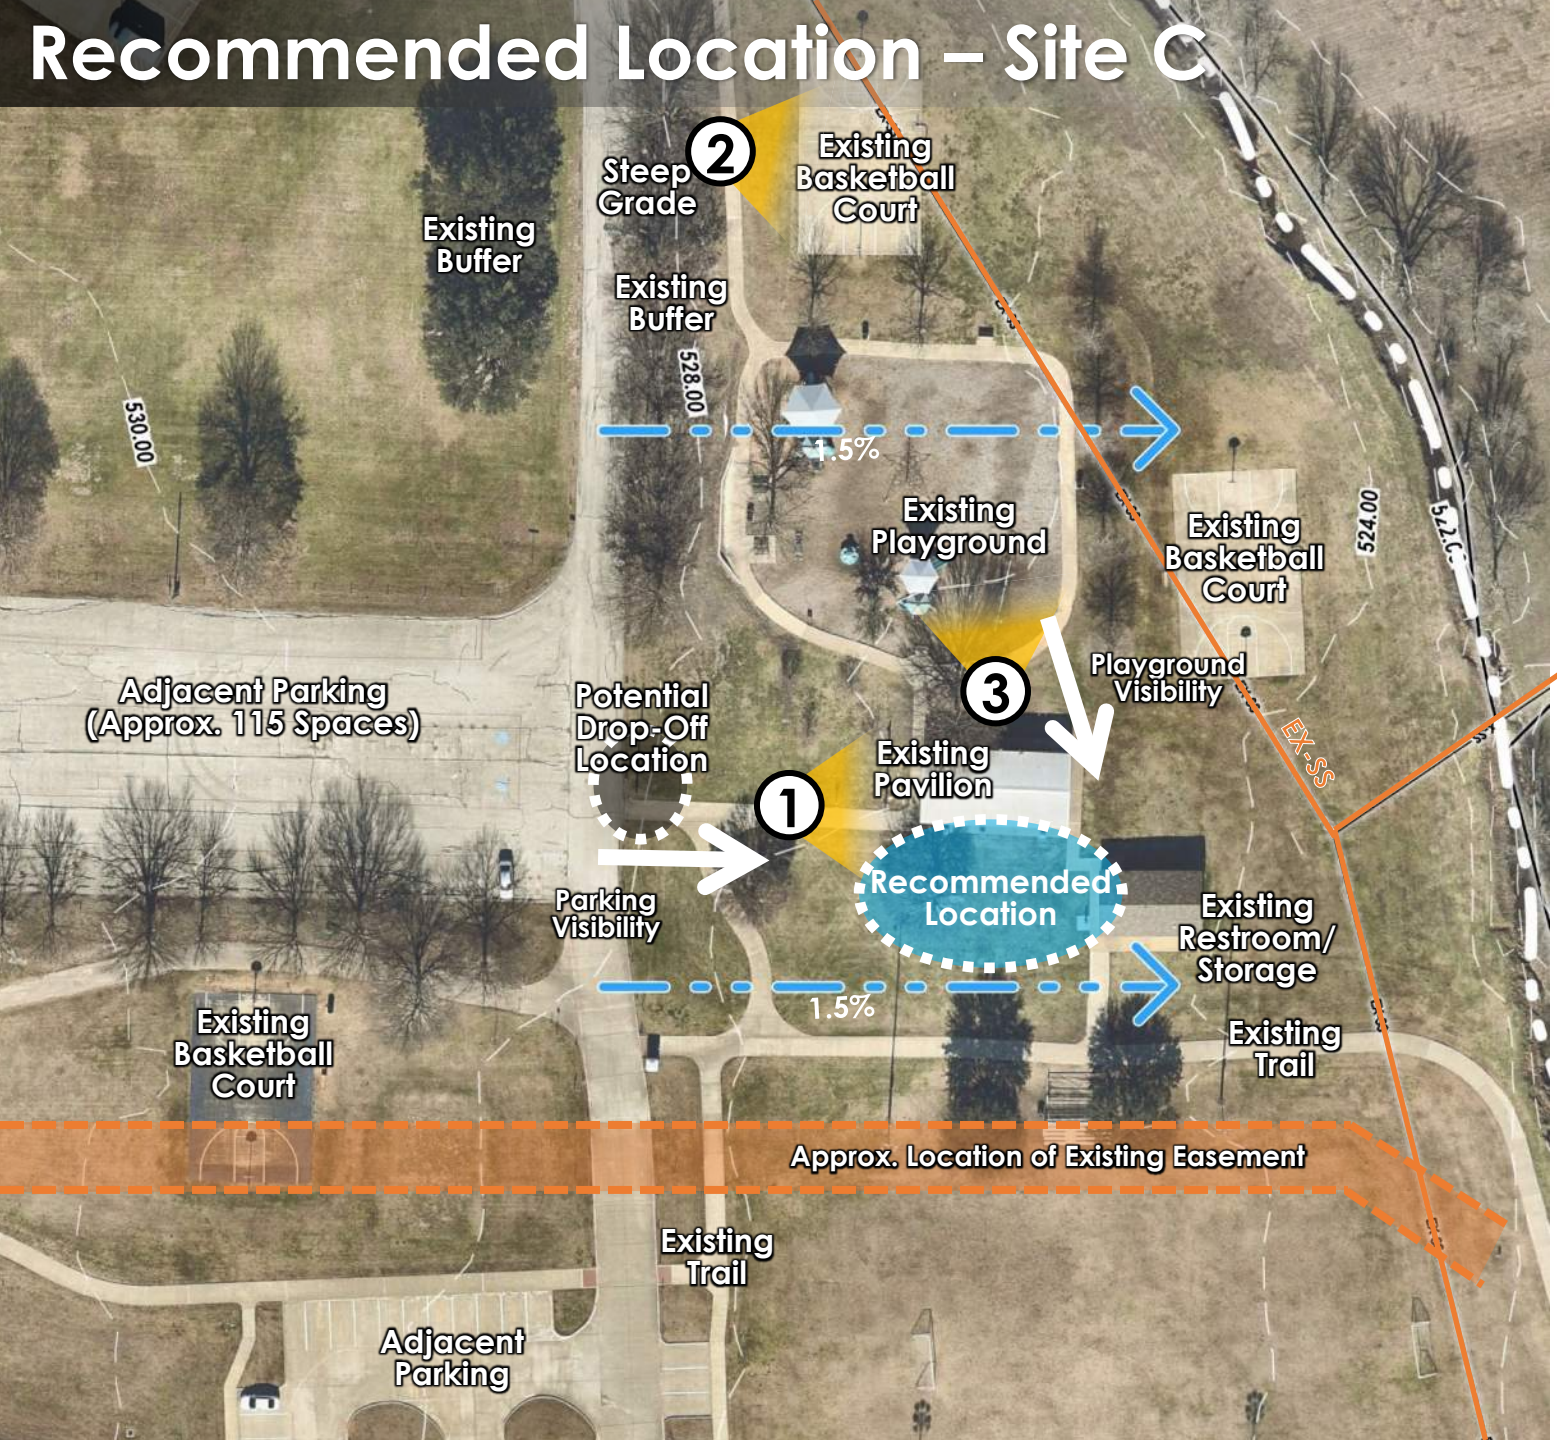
Recommended Location – Site C

2
Steep Grade

Existing Basketball Court

Existing Buffer

Existing Buffer

528.00

530.00

1.5%

Existing Playground

Existing Basketball Court

524.00

522.00

Playground Visibility

3

EX-SS

Adjacent Parking (Approx. 115 Spaces)

Potential Drop-Off Location

Existing Pavilion

1

Parking Visibility

Recommended Location

Existing Restroom/ Storage

1.5%

Existing Trail

Existing Basketball Court

Approx. Location of Existing Easement

Existing Trail

Adjacent Parking